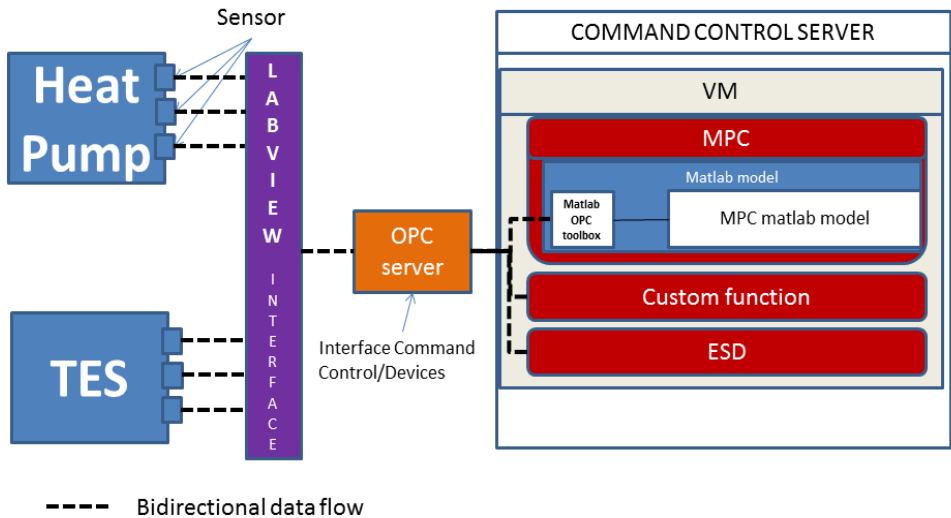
Sensor

Heat Pump

TES

LABVIEW INTERFACE

OPC server

Interface Command Control/Devices

COMMAND CONTROL SERVER

VM

MPC

Matlab model

Matlab OPC toolbox

MPC matlab model

Custom function

ESD

Bidirectional data flow